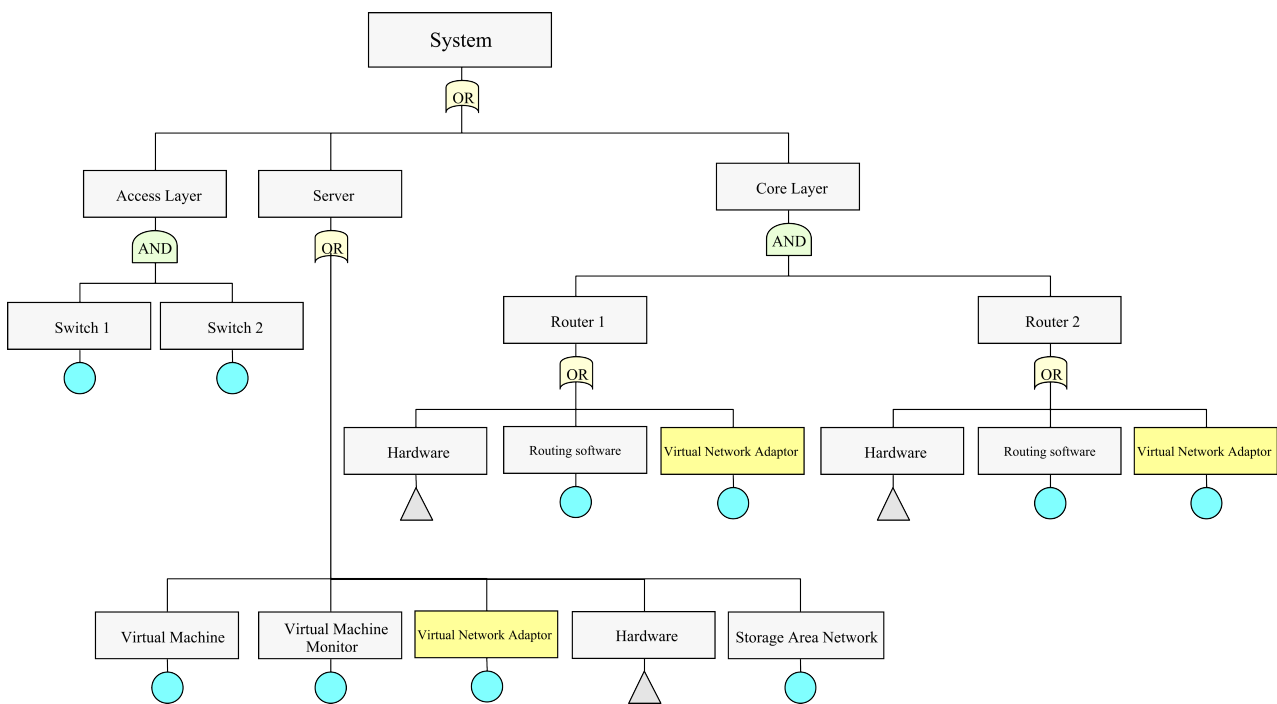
System

OR

Access Layer

AND

Switch 1

Switch 2

Server

OR

Core Layer

AND

Router 1

OR

Hardware

Routing software

Virtual Network Adaptor

Router 2

OR

Hardware

Routing software

Virtual Network Adaptor

Virtual Machine

Virtual Machine Monitor

Virtual Network Adaptor

Hardware

Storage Area Network